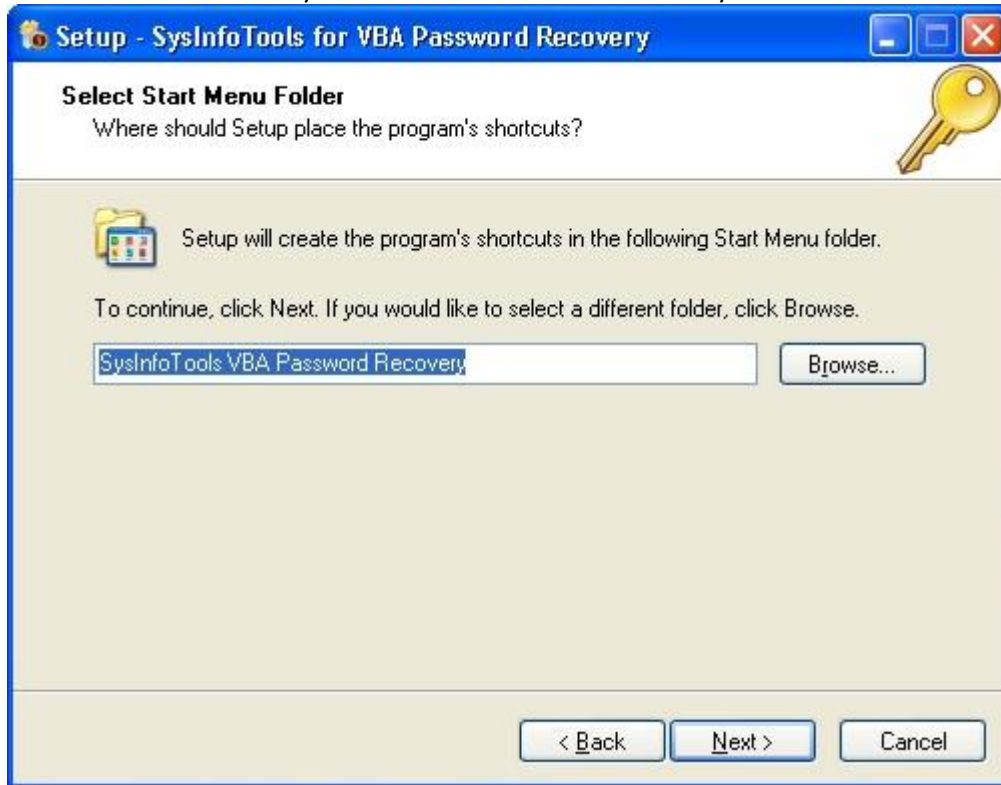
Setup - SysInfoTools for VBA Password Recovery

Select Start Menu Folder
Where should Setup place the program's shortcuts?

Setup will create the program's shortcuts in the following Start Menu folder.

To continue, click Next. If you would like to select a different folder, click Browse.

SysInfoTools VBA Password Recovery

Browse...

< Back

Next >

Cancel